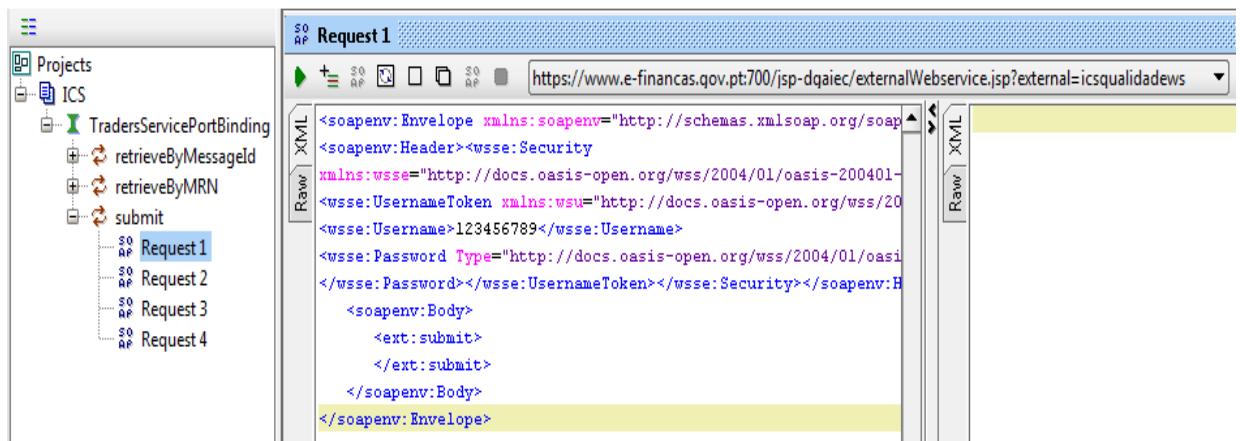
Projects
ICS
TradersServicePortBinding
retrieveByMessageId
retrieveByMRN
submit
Request 1
Request 2
Request 3
Request 4

Request 1

https://www.e-financas.gov.pt:700/jsp-dqaiec/externalWebservice.jsp?external=icsqualidadews

XML
Raw

<soapenv:Envelope xmlns:soapenv="http://schemas.xmlsoap.org/soap
<soapenv:Header><wsse:Security
xmlns:wsse="http://docs.oasis-open.org/wss/2004/01/oasis-200401-
<wsse:UsernameToken xmlns:wsu="http://docs.oasis-open.org/wss/20
<wsse:Username>123456789</wsse:Username>
<wsse:Password Type="http://docs.oasis-open.org/wss/2004/01/oasi
</wsse:Password></wsse:UsernameToken></wsse:Security></soapenv:H
<soapenv:Body>
<ext:submit>
</ext:submit>
</soapenv:Body>
</soapenv:Envelope>

XML
Raw